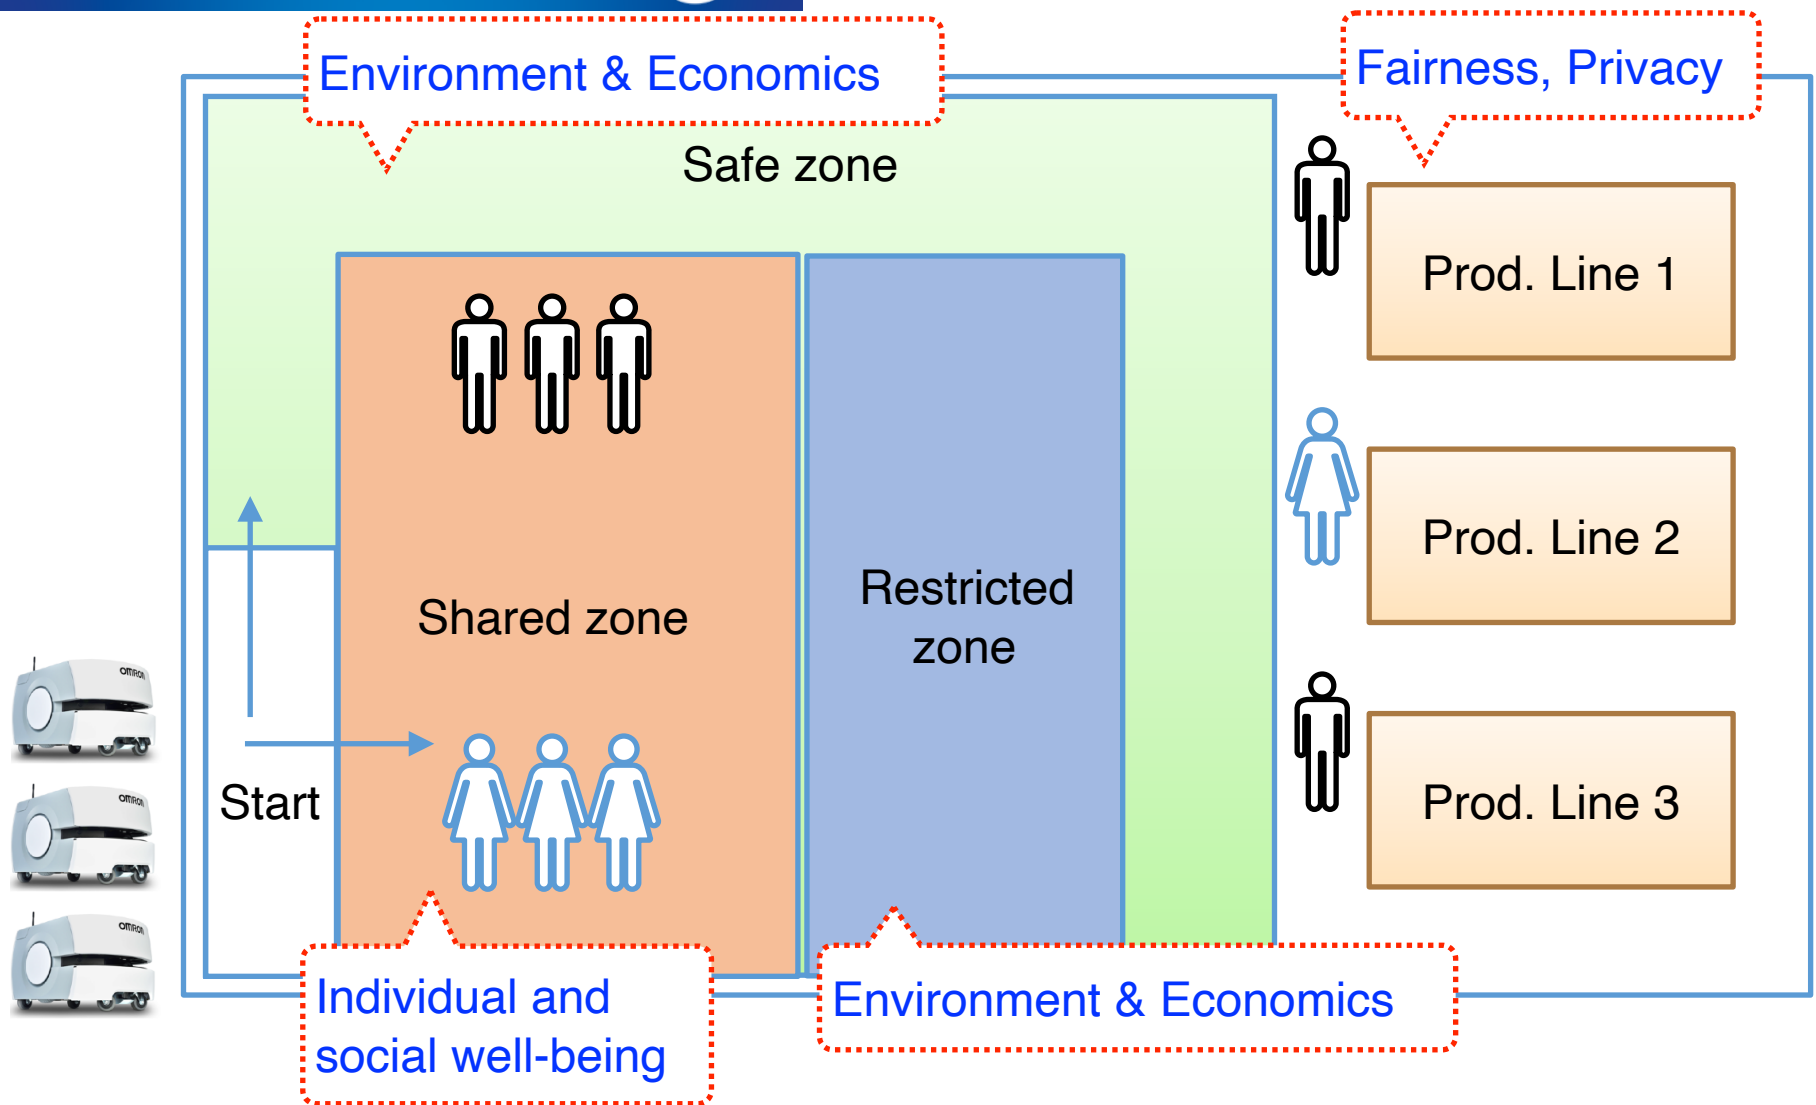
Environment & Economics

Fairness, Privacy

Safe zone

Prod. Line 1

Prod. Line 2

Prod. Line 3

Shared zone

Restricted zone

Start

OMRON

OMRON

OMRON

Individual and social well-being

Environment & Economics